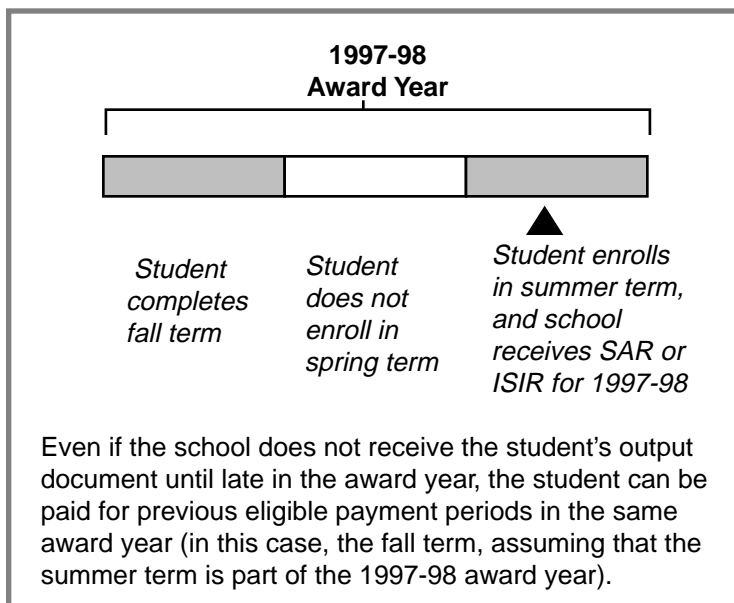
1997-98
Award Year

Student completes fall term

Student does not enroll in spring term

Student enrolls in summer term, and school receives SAR or ISIR for 1997-98

Even if the school does not receive the student's output document until late in the award year, the student can be paid for previous eligible payment periods in the same award year (in this case, the fall term, assuming that the summer term is part of the 1997-98 award year).